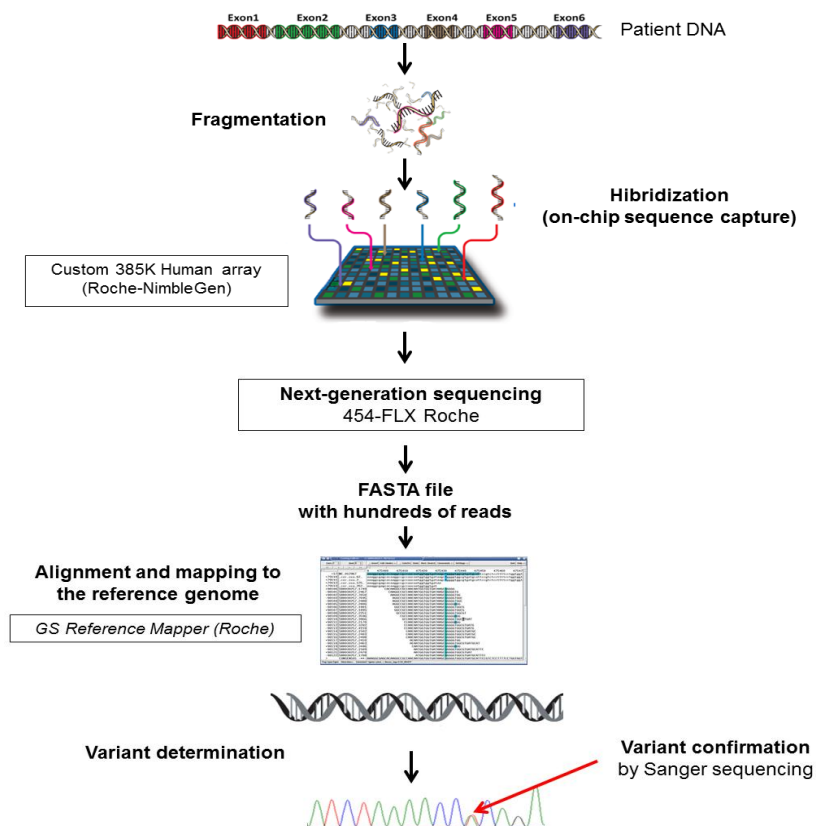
Exon1 Exon2 Exon3 Exon4 Exon5 Exon6

Patient DNA

Fragmentation

Hibridization
(on-chip sequence capture)

Custom 385K Human array
(Roche-NimbleGen)

Next-generation sequencing
454-FLX Roche

FASTA file
with hundreds of reads

Alignment and mapping to the reference genome

GS Reference Mapper (Roche)

Variant determination

Variant confirmation
by Sanger sequencing